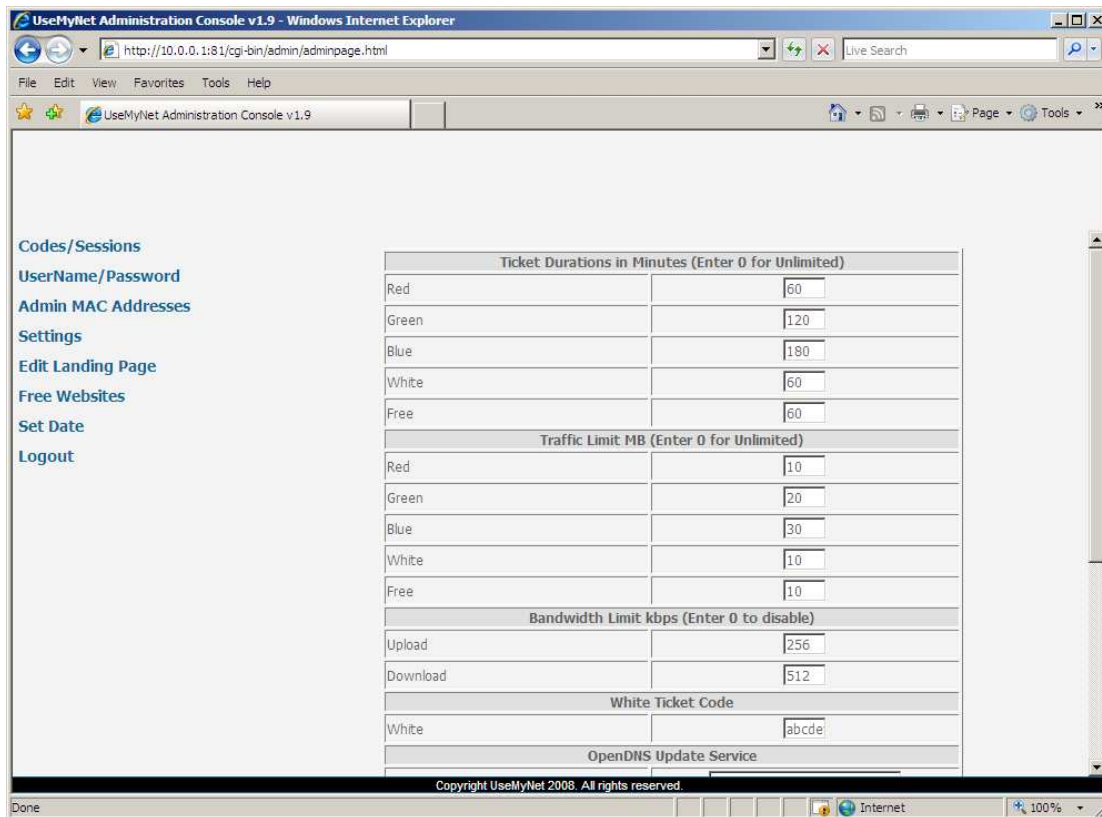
UseMyNet Administration Console v1.9 - Windows Internet Explorer

http://10.0.0.1:81/cgi-bin/admin/adminpage.html

Live Search

File Edit View Favorites Tools Help

UseMyNet Administration Console v1.9

Page Tools

Codes/Sessions
UserName/Password
Admin MAC Addresses
Settings
Edit Landing Page
Free Websites
Set Date
Logout

| Ticket Durations in Minutes (Enter 0 for Unlimited) | |
|---|---|
| Red | 60 |
| Green | 120 |
| Blue | 180 |
| White | 60 |
| Free | 60 |
| Traffic Limit MB (Enter 0 for Unlimited) | |
| Red | 10 |
| Green | 20 |
| Blue | 30 |
| White | 10 |
| Free | 10 |
| Bandwidth Limit kbps (Enter 0 to disable) | |
| Upload | 256 |
| Download | 512 |
| White Ticket Code | |
| White | abcde |
| OpenDNS Update Service | |

Copyright UseMyNet 2008. All rights reserved.

Done

Internet

100%